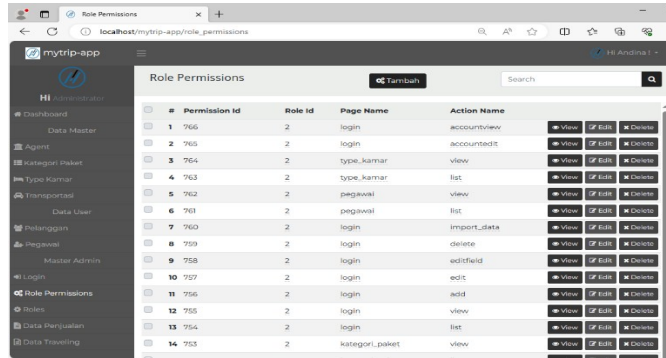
Role Permissions
localhost/mytrip-app/role_permissions

mytrip-app
Hi Andina I

Hi Administrator
Dashboard
Data Master
Agent
Kategori Paket
Type Kamar
Transportasi
Data User
Pelanggan
Pegawai
Master Admin
Login
Role Permissions
Roles
Data Penjualan
Data Traveling

Role Permissions
Tambah
Search

| # | Permission Id | Role Id | Page Name | Action Name | |
|---|---|---|---|---|---|
| 1 | 766 | 2 | login | accountview | View Edit Delete |
| 2 | 765 | 2 | login | accountedit | View Edit Delete |
| 3 | 764 | 2 | type_kamar | view | View Edit Delete |
| 4 | 763 | 2 | type_kamar | list | View Edit Delete |
| 5 | 762 | 2 | pegawai | view | View Edit Delete |
| 6 | 761 | 2 | pegawai | list | View Edit Delete |
| 7 | 760 | 2 | login | import_data | View Edit Delete |
| 8 | 759 | 2 | login | delete | View Edit Delete |
| 9 | 758 | 2 | login | editfield | View Edit Delete |
| 10 | 757 | 2 | login | edit | View Edit Delete |
| 11 | 756 | 2 | login | add | View Edit Delete |
| 12 | 755 | 2 | login | view | View Edit Delete |
| 13 | 754 | 2 | login | list | View Edit Delete |
| 14 | 753 | 2 | kategori_paket | view | View Edit Delete |